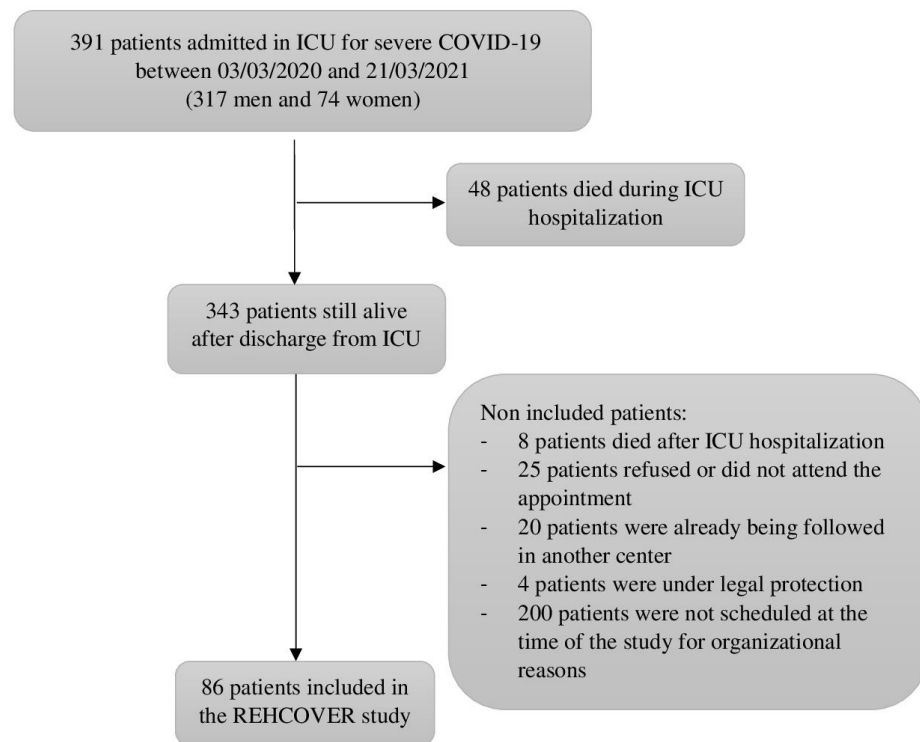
391 patients admitted in ICU for severe COVID-19 between 03/03/2020 and 21/03/2021 (317 men and 74 women)

48 patients died during ICU hospitalization

343 patients still alive after discharge from ICU

Non included patients:
- 8 patients died after ICU hospitalization
- 25 patients refused or did not attend the appointment
- 20 patients were already being followed in another center
- 4 patients were under legal protection
- 200 patients were not scheduled at the time of the study for organizational reasons

86 patients included in the REHCOVER study